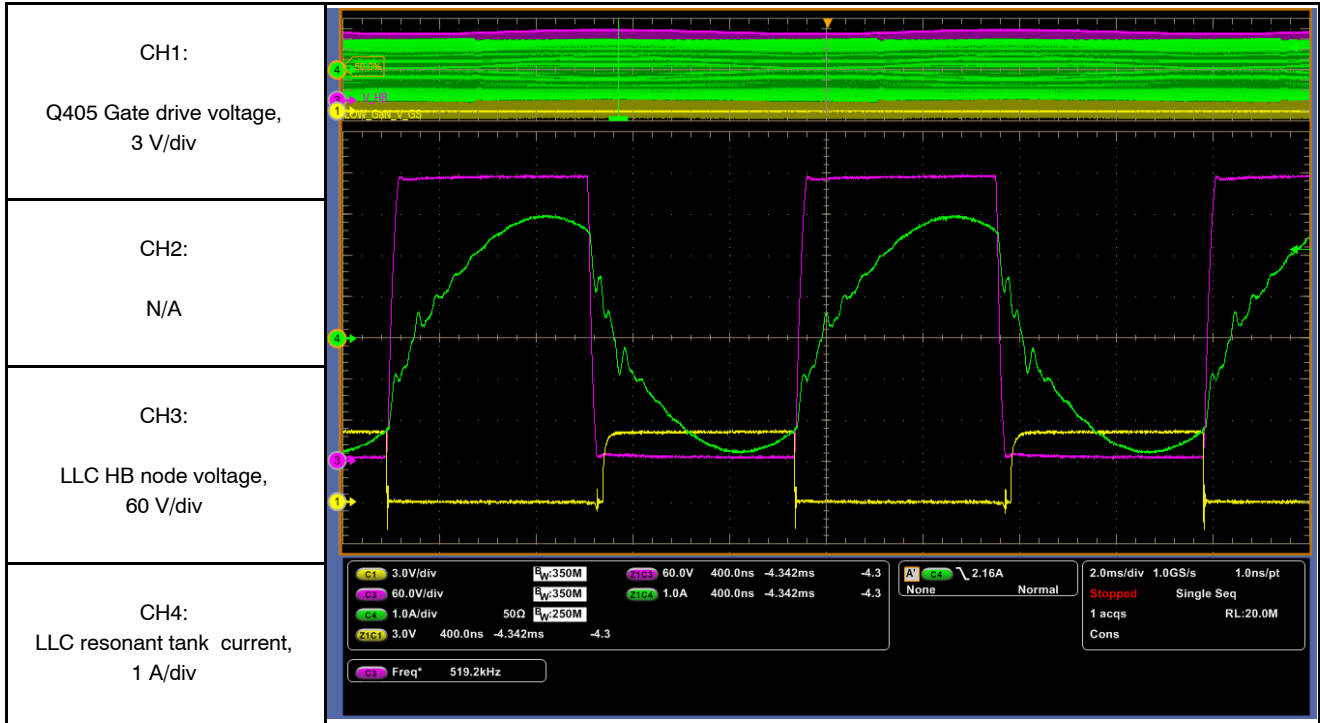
CH1:

Q405 Gate drive voltage, 3 V/div

CH2:

N/A

CH3:

LLC HB node voltage, 60 V/div

CH4:
LLC resonant tank current, 1 A/div

4 50.0%
3 V_HB
1 LOW_GaN_V_GS

4
3
1

C1 3.0V/div $B_W$:350M
C3 60.0V/div $B_W$:350M
C4 1.0A/div 50Ω $B_W$:250M
Z1C1 3.0V 400.0ns -4.342ms -4.3
Z1C3 60.0V 400.0ns -4.342ms -4.3
Z1C4 1.0A 400.0ns -4.342ms -4.3
A' C4 2.16A
None Normal
2.0ms/div 1.0GS/s 1.0ns/pt
Stopped Single Seq
1 acqs RL:20.0M
Cons
C3 Freq* 519.2kHz